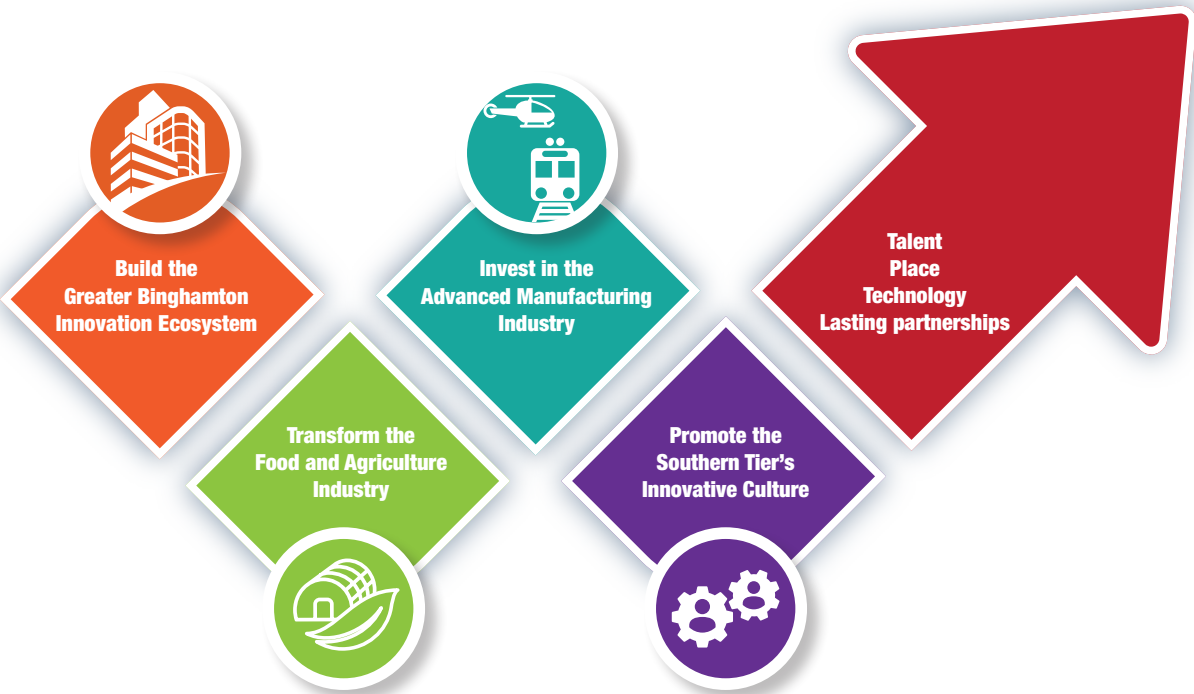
Build the Greater Binghamton Innovation Ecosystem

Transform the Food and Agriculture Industry

Invest in the Advanced Manufacturing Industry

Promote the Southern Tier's Innovative Culture

Talent
Place
Technology
Lasting partnerships